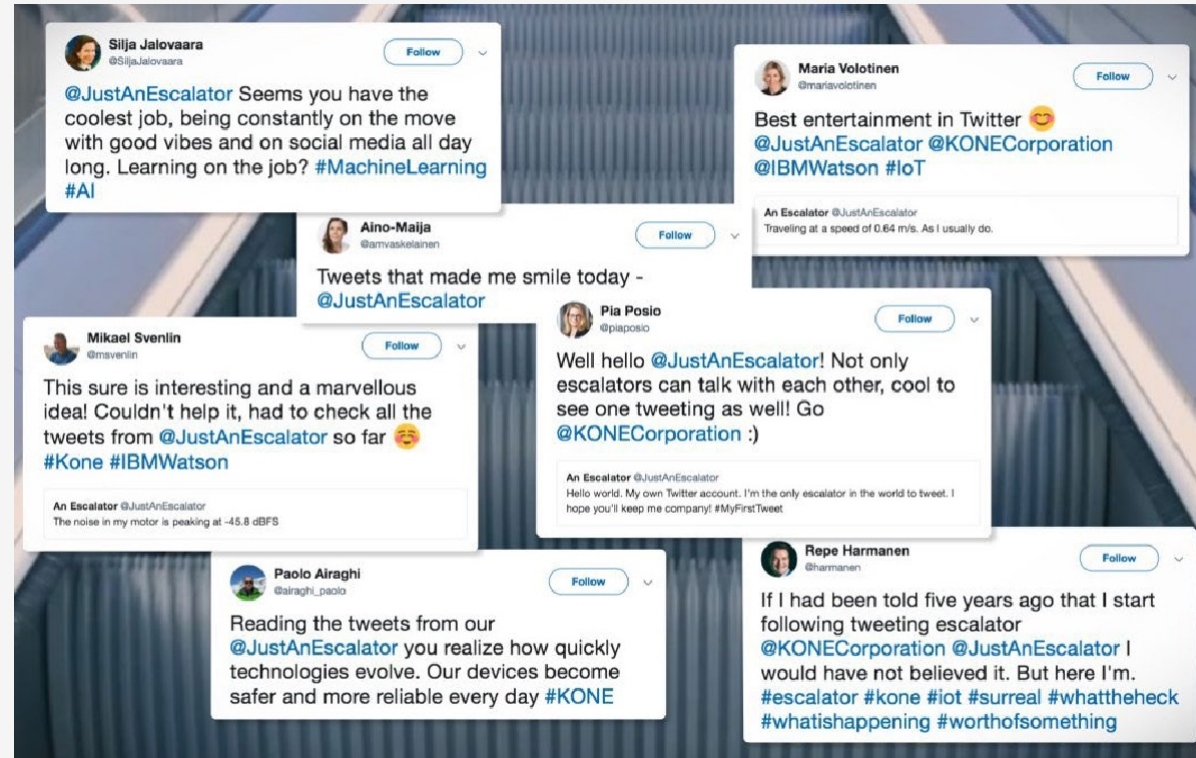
Silja Jalovaara
@SiljaJalovaara
Follow

@JustAnEscalator Seems you have the coolest job, being constantly on the move with good vibes and on social media all day long. Learning on the job? #MachineLearning #AI

Maria Volotinen
@mariavolotinen
Follow

Best entertainment in Twitter 😊 @JustAnEscalator @KONECorporation @IBMWatson #IoT

An Escalator @JustAnEscalator
Traveling at a speed of 0.64 m/s. As I usually do.

Aino-Maija
@amvaskelainen
Follow

Tweets that made me smile today - @JustAnEscalator

Mikael Svenlin
@msvenlin
Follow

This sure is interesting and a marvellous idea! Couldn't help it, had to check all the tweets from @JustAnEscalator so far ☺️ #Kone #IBMWatson

An Escalator @JustAnEscalator
The noise in my motor is peaking at -45.8 dBFS

Pia Posio
@piaposio
Follow

Well hello @JustAnEscalator! Not only escalators can talk with each other, cool to see one tweeting as well! Go @KONECorporation :)

An Escalator @JustAnEscalator
Hello world. My own Twitter account. I'm the only escalator in the world to tweet. I hope you'll keep me company! #MyFirstTweet

Paolo Airaghi
@airaghi_paolo
Follow

Reading the tweets from our @JustAnEscalator you realize how quickly technologies evolve. Our devices become safer and more reliable every day #KONE

Repe Harmanen
@harmanen
Follow

If I had been told five years ago that I start following tweeting escalator @KONECorporation @JustAnEscalator I would have not believed it. But here I'm. #escalator #kone #iot #surreal #whattheheck #whatishappening #worthofsomething